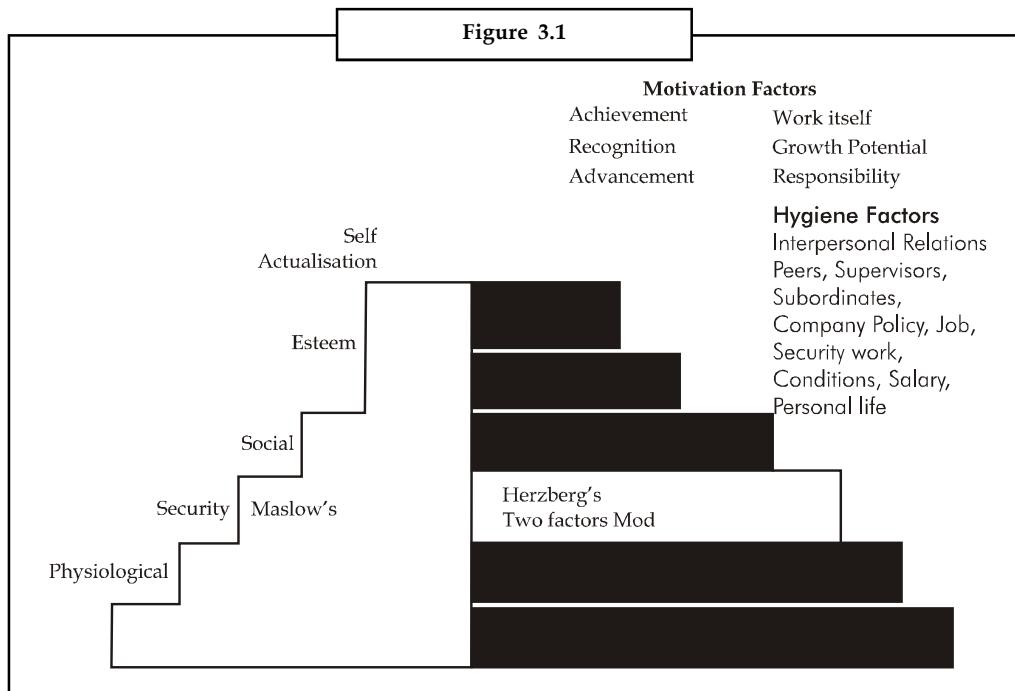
Figure 3.1

Motivation Factors

Achievement

Recognition

Advancement

Work itself

Growth Potential

Responsibility

Hygiene Factors

Interpersonal Relations Peers, Supervisors, Subordinates, Company Policy, Job, Security work, Conditions, Salary, Personal life

Self Actualisation

Esteem

Social

Security

Maslow's

Physiological

Herzberg's Two factors Mod